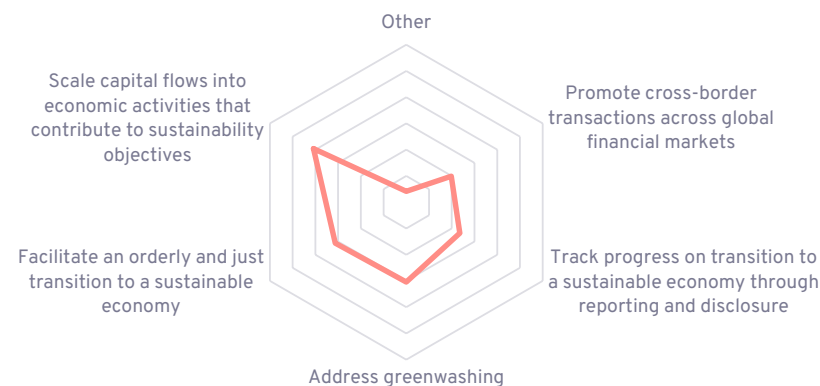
Other

Scale capital flows into economic activities that contribute to sustainability objectives

Promote cross-border transactions across global financial markets

Facilitate an orderly and just transition to a sustainable economy

Track progress on transition to a sustainable economy through reporting and disclosure

Address greenwashing